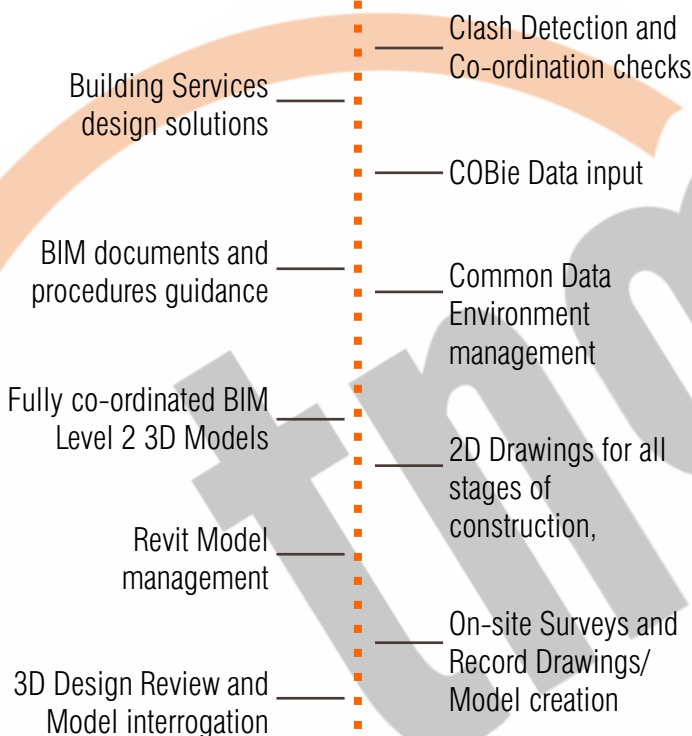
Clash Detection and Co-ordination checks

Building Services design solutions

COBie Data input

BIM documents and procedures guidance

Common Data Environment management

Fully co-ordinated BIM Level 2 3D Models

2D Drawings for all stages of construction,

Revit Model management

On-site Surveys and Record Drawings/ Model creation

3D Design Review and Model interrogation